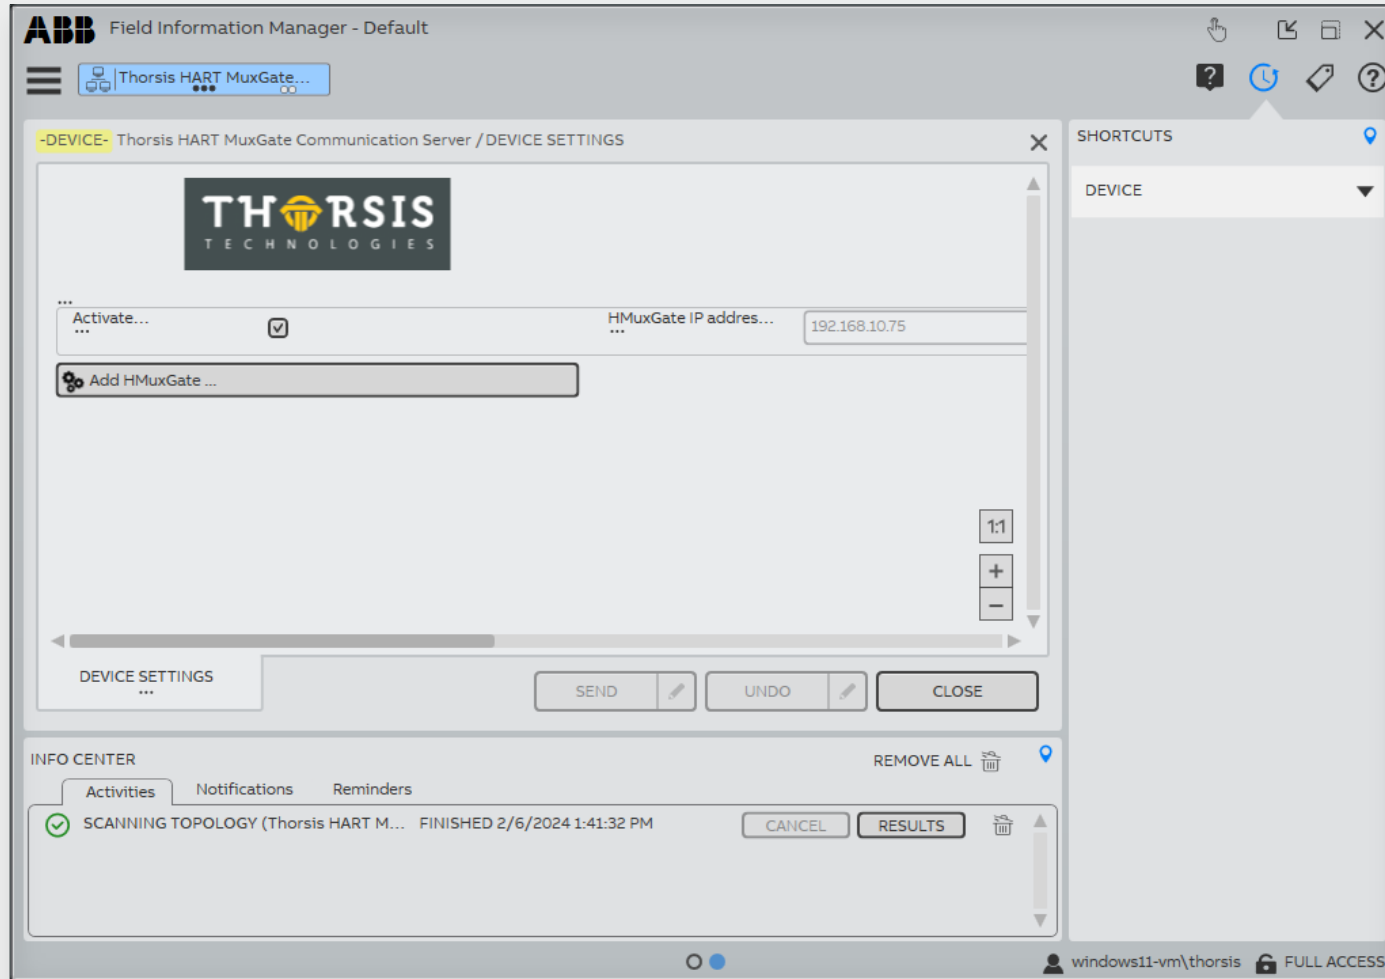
ABB Field Information Manager - Default

Thorsis HART MuxGate...

-DEVICE- Thorsis HART MuxGate Communication Server / DEVICE SETTINGS

THORSIS
TECHNOLOGIES

...
Activate...
...

HMuxGate IP addres...
...
192.168.10.75

Add HMuxGate ...

1:1
+
−

DEVICE SETTINGS
...

SEND
UNDO
CLOSE

SHORTCUTS

DEVICE

INFO CENTER
REMOVE ALL

Activities
Notifications
Reminders

SCANNING TOPOLOGY (Thorsis HART M... FINISHED 2/6/2024 1:41:32 PM
CANCEL
RESULTS

windows11-vm\thorsis
FULL ACCESS